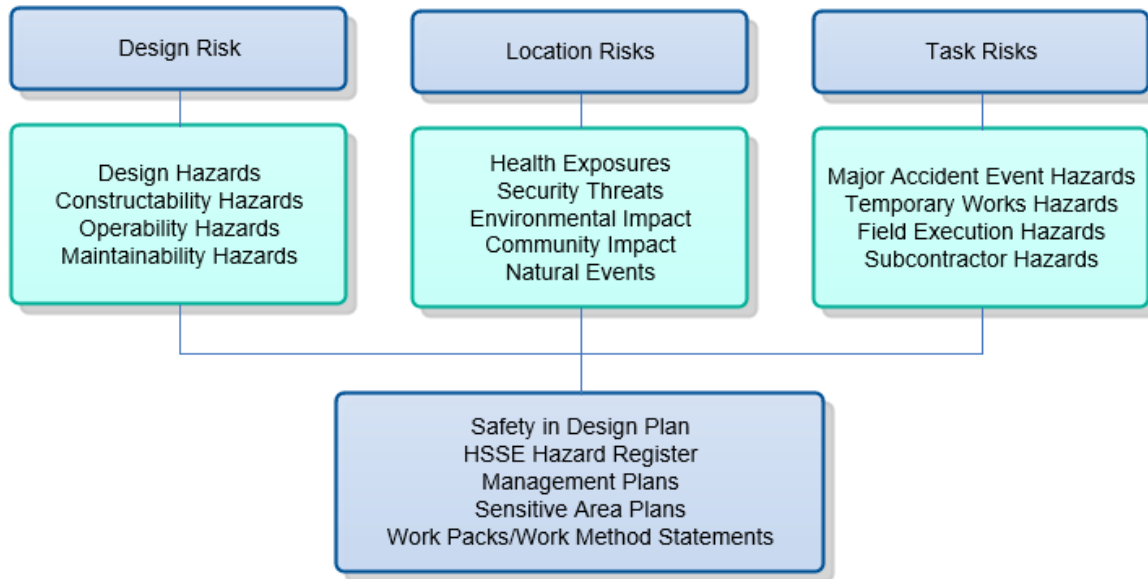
Design Risk

Location Risks

Task Risks

Design Hazards
Constructability Hazards
Operability Hazards
Maintainability Hazards

Health Exposures
Security Threats
Environmental Impact
Community Impact
Natural Events

Major Accident Event Hazards
Temporary Works Hazards
Field Execution Hazards
Subcontractor Hazards

Safety in Design Plan
HSSE Hazard Register
Management Plans
Sensitive Area Plans
Work Packs/Work Method Statements